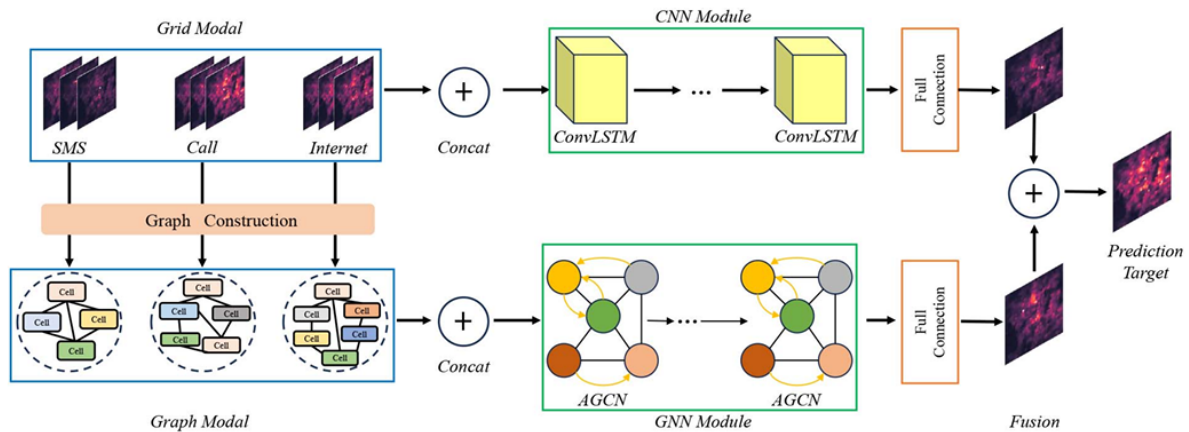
Grid Modal

SMS Call Internet

Concat

CNN Module

ConvLSTM ... ConvLSTM

Full Connection

Graph Construction

Cell Cell Cell Cell

Cell Cell Cell Cell Cell

Cell Cell Cell Cell Cell Cell

Concat

AGCN AGCN

GNN Module

Full Connection

Prediction Target

Graph Modal

Fusion